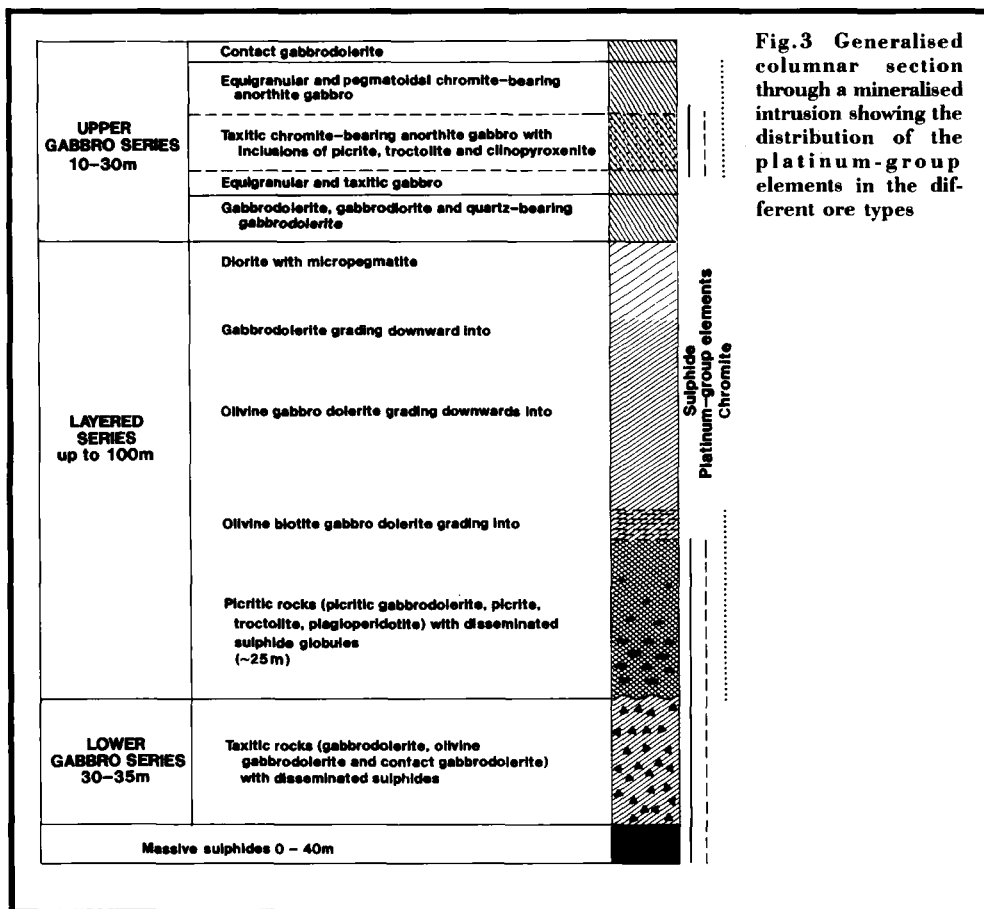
UPPER GABBRO SERIES 10–30m

Contact gabbrodolerite

Equigranular and pegmatoidal chromite-bearing anorthite gabbro

Taxitic chromite-bearing anorthite gabbro with inclusions of picrite, troctolite and clinopyroxenite

Equigranular and taxitic gabbro

Gabbrodolerite, gabbrodiorite and quartz-bearing gabbrodolerite

LAYERED SERIES up to 100m

Diorite with micropegmatite

Gabbrodolerite grading downward into

Olivine gabbro dolerite grading downwards into

Olivine biotite gabbro dolerite grading into

Picritic rocks (picritic gabbrodolerite, picrite, troctolite, plagioperidotite) with disseminated sulphide globules (~25m)

LOWER GABBRO SERIES 30–35m

Taxitic rocks (gabbrodolerite, olivine gabbrodolerite and contact gabbrodolerite) with disseminated sulphides

Massive sulphides 0 – 40m

Sulphide
Platinum-group elements
Chromite

Fig.3 Generalised columnar section through a mineralised intrusion showing the distribution of the platinum-group elements in the different ore types